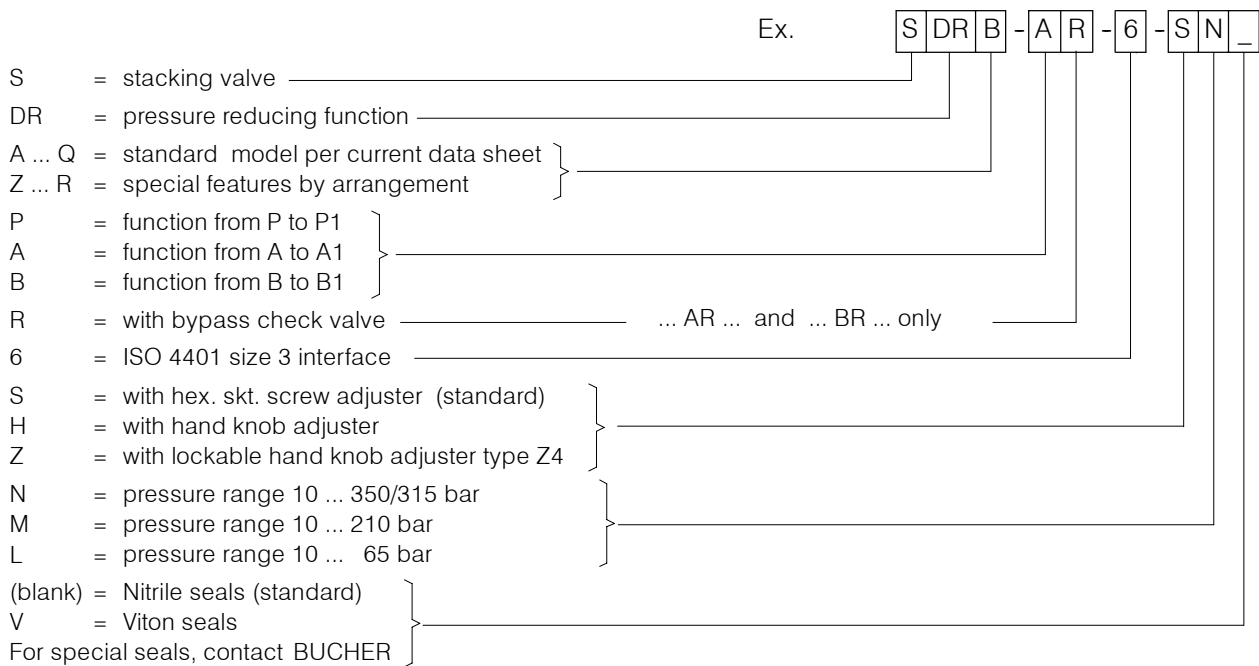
Ex. S DR B - A R - 6 - S N _

S = stacking valve

DR = pressure reducing function

A ... Q = standard model per current data sheet
Z ... R = special features by arrangement

P = function from P to P1
A = function from A to A1
B = function from B to B1

R = with bypass check valve ... AR ... and ... BR ... only

6 = ISO 4401 size 3 interface

S = with hex. skt. screw adjuster (standard)
H = with hand knob adjuster
Z = with lockable hand knob adjuster type Z4

N = pressure range 10 ... 350/315 bar
M = pressure range 10 ... 210 bar
L = pressure range 10 ... 65 bar

(blank) = Nitrile seals (standard)
V = Viton seals
For special seals, contact BUCHER